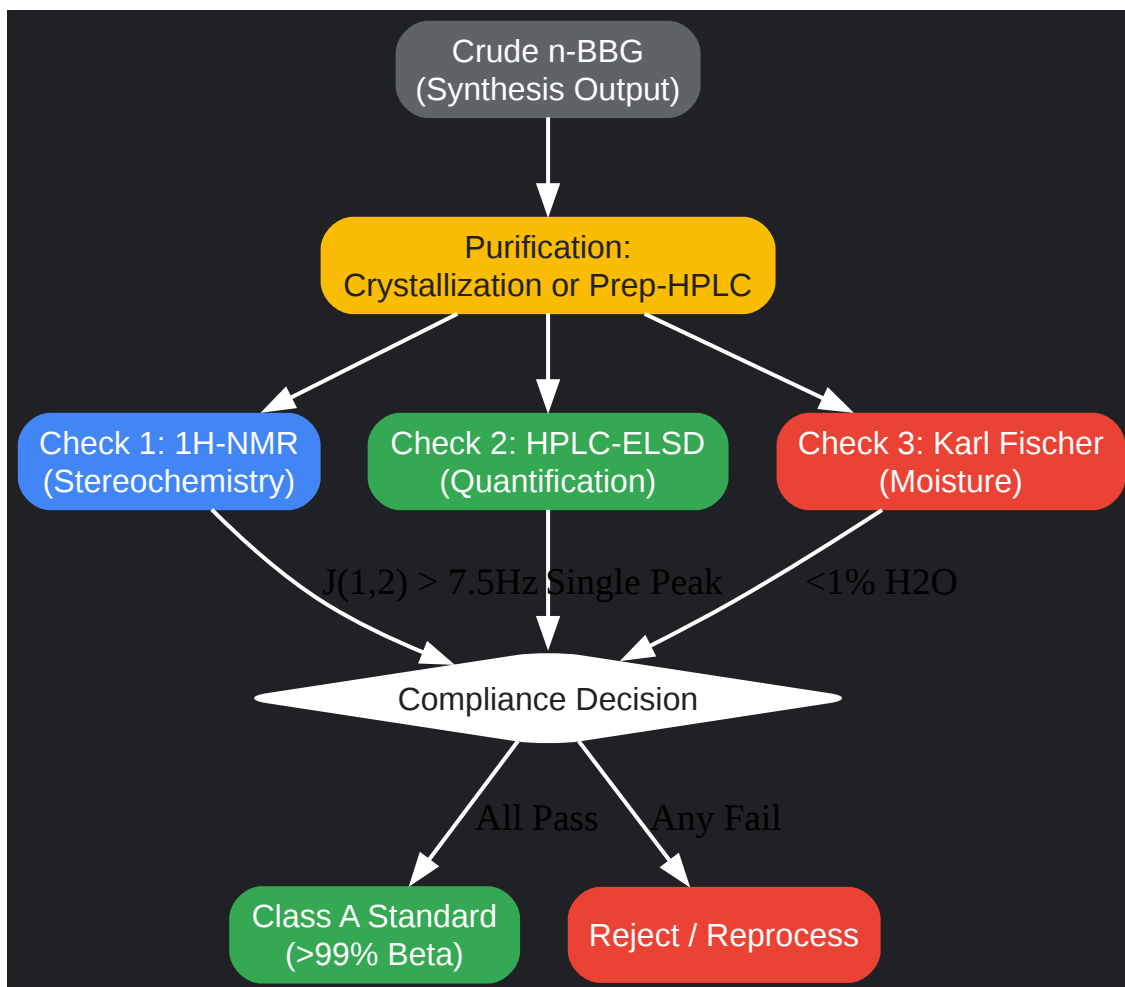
Crude n-BBG
(Synthesis Output)

Purification:
Crystallization or Prep-HPLC

Check 1: 1H-NMR
(Stereochemistry)

Check 2: HPLC-ELSD
(Quantification)

Check 3: Karl Fischer
(Moisture)

J(1,2) > 7.5Hz

Single Peak

<1% H2O

Compliance Decision

All Pass

Any Fail

Class A Standard
(>99% Beta)

Reject / Reprocess